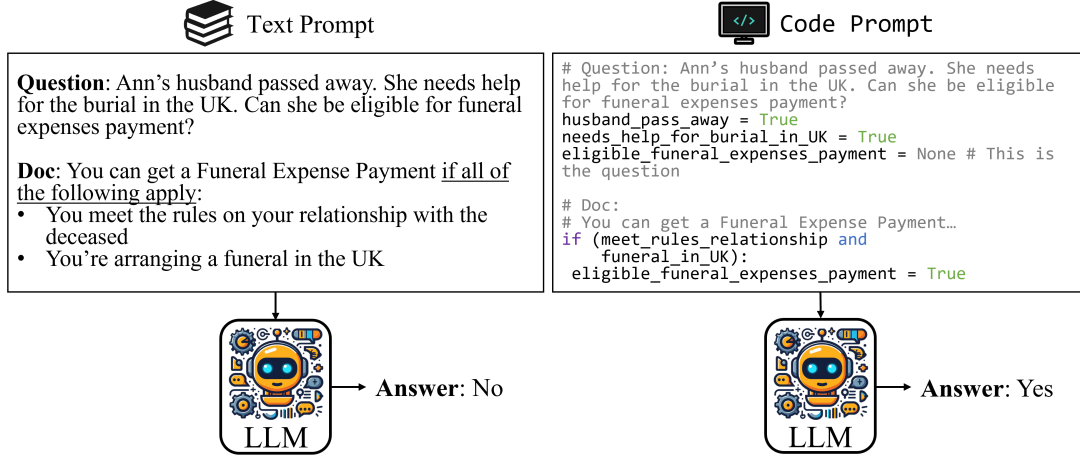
Text Prompt

Code Prompt

**Question**: Ann’s husband passed away. She needs help for the burial in the UK. Can she be eligible for funeral expenses payment?

**Doc**: You can get a Funeral Expense Payment if all of the following apply:
- You meet the rules on your relationship with the deceased
- You’re arranging a funeral in the UK

```
# Question: Ann’s husband passed away. She needs help for the burial in the UK. Can she be eligible for funeral expenses payment?
husband_pass_away = True
needs_help_for_burial_in_UK = True
eligible_funeral_expenses_payment = None # This is the question

# Doc:
# You can get a Funeral Expense Payment…
if (meet_rules_relationship and
    funeral_in_UK):
 eligible_funeral_expenses_payment = True
```

LLM

**Answer**: No

LLM

**Answer**: Yes